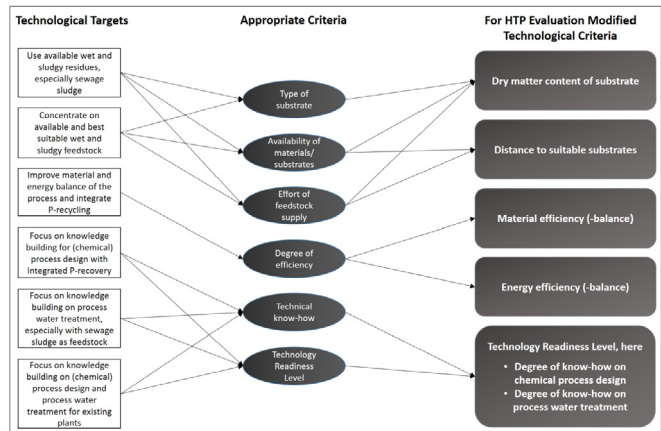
Technological Targets

Use available wet and sludgy residues, especially sewage sludge

Concentrate on available and best suitable wet and sludgy feedstock

Improve material and energy balance of the process and integrate P-recycling

Focus on knowledge building for (chemical) process design with integrated P-recovery

Focus on knowledge building on process water treatment, especially with sewage sludge as feedstock

Focus on knowledge building on (chemical) process design and process water treatment for existing plants

Appropriate Criteria

Type of substrate

Availability of materials/ substrates

Effort of feedstock supply

Degree of efficiency

Technical know-how

Technology Readiness Level

For HTP Evaluation Modified Technological Criteria

Dry matter content of substrate

Distance to suitable substrates

Material efficiency (-balance)

Energy efficiency (-balance)

Technology Readiness Level, here
• Degree of know-how on chemical process design
• Degree of know-how on process water treatment